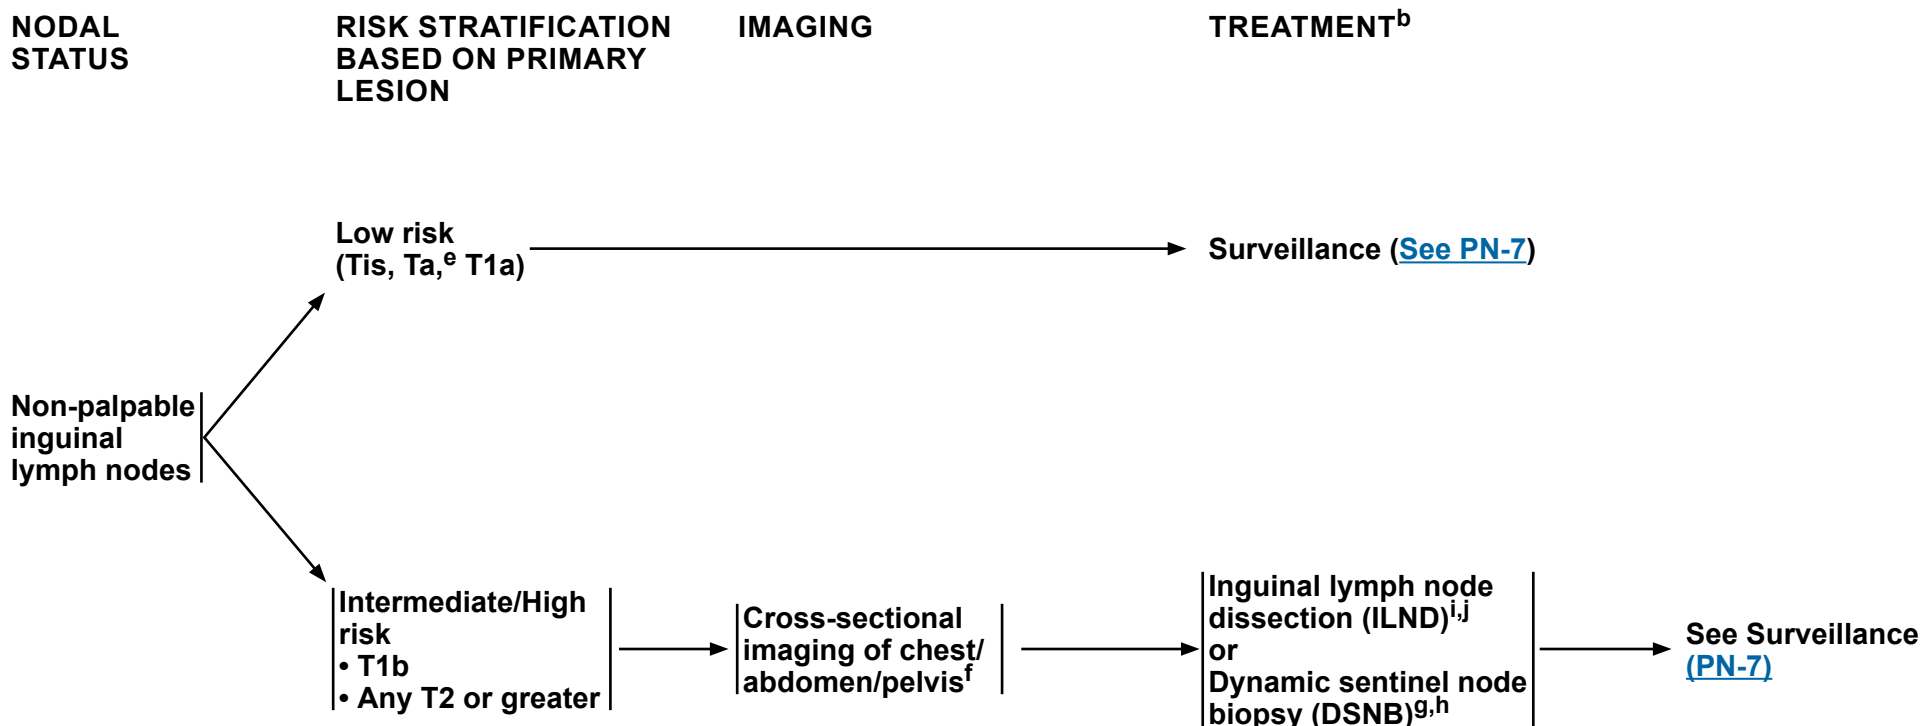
NODAL STATUS

RISK STRATIFICATION BASED ON PRIMARY LESION

IMAGING

TREATMENT$^{b}$

Low risk (Tis, Ta,$^{e}$ T1a)

Surveillance (See PN-7)

Non-palpable inguinal lymph nodes

Intermediate/High risk
• T1b
• Any T2 or greater

Cross-sectional imaging of chest/ abdomen/pelvis$^{f}$

Inguinal lymph node dissection (ILND)$^{i,j}$
or
Dynamic sentinel node biopsy (DSNB)$^{g,h}$

See Surveillance (PN-7)